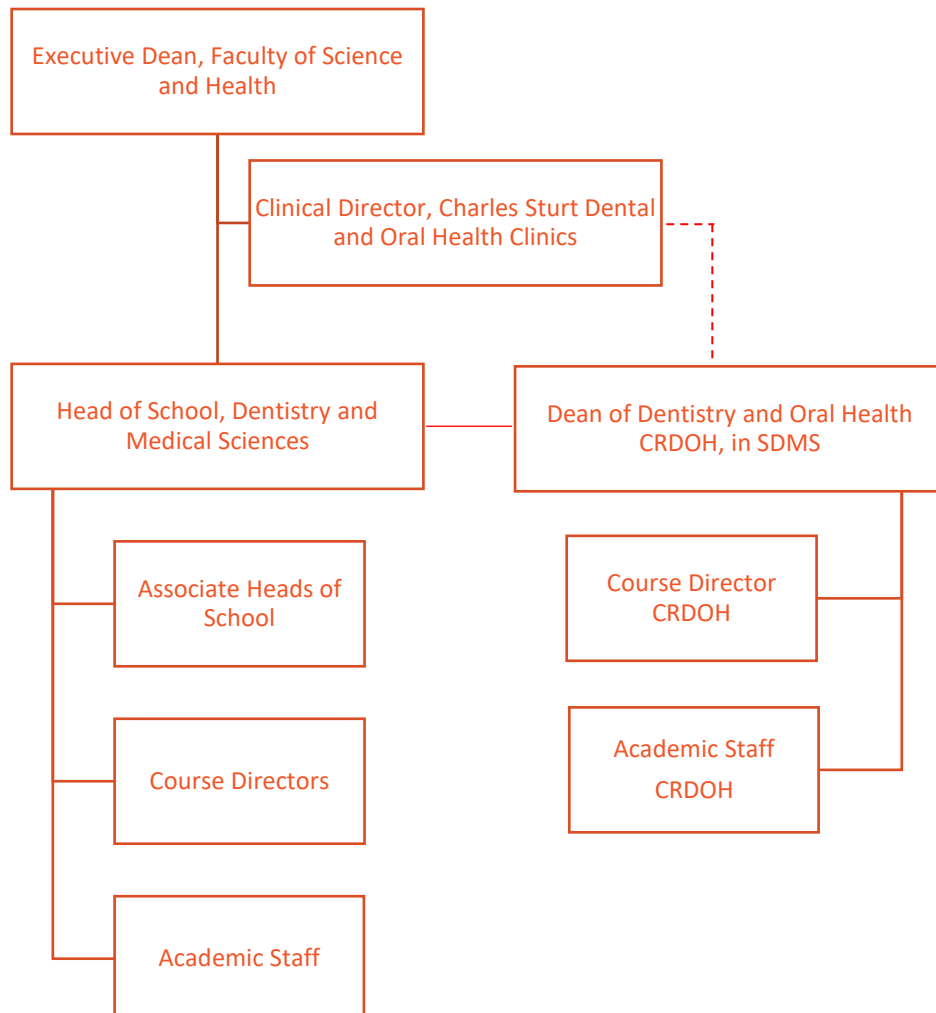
Executive Dean, Faculty of Science and Health

Clinical Director, Charles Sturt Dental and Oral Health Clinics

Head of School, Dentistry and Medical Sciences

Dean of Dentistry and Oral Health CRDOH, in SDMS

Associate Heads of School

Course Director CRDOH

Course Directors

Academic Staff CRDOH

Academic Staff